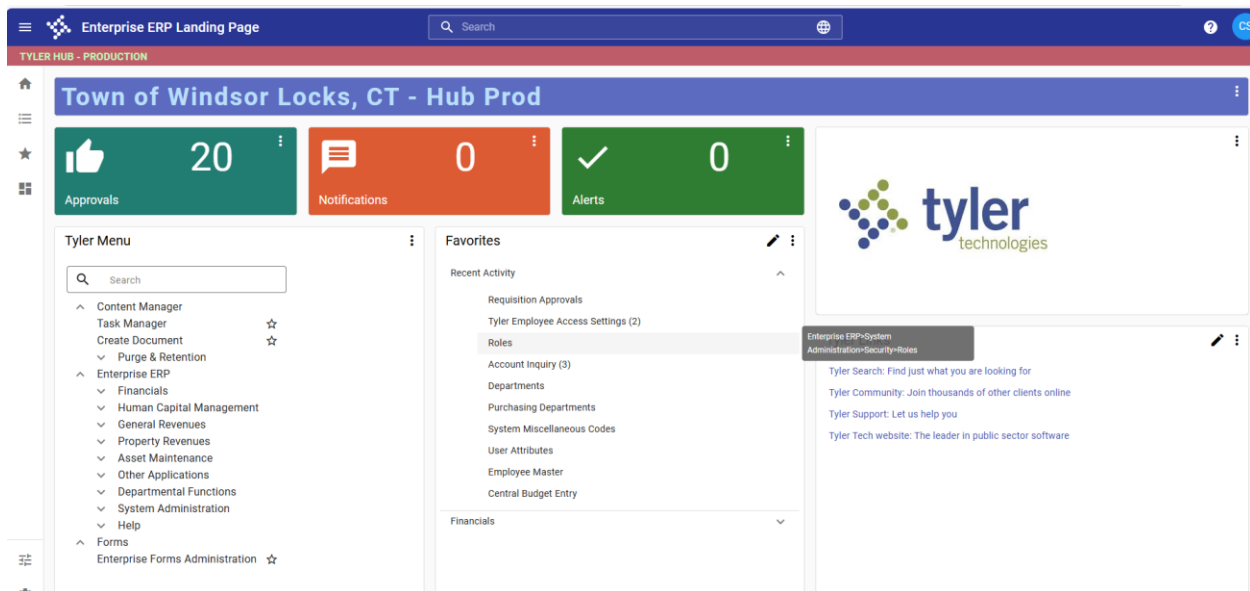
Enterprise ERP Landing Page

Search

CS

TYLER HUB - PRODUCTION

Town of Windsor Locks, CT - Hub Prod

20
Approvals

0
Notifications

0
Alerts

tyler
technologies

Tyler Menu

Search

Content Manager
Task Manager
Create Document
Purge & Retention
Enterprise ERP
Financials
Human Capital Management
General Revenues
Property Revenues
Asset Maintenance
Other Applications
Departmental Functions
System Administration
Help
Forms
Enterprise Forms Administration

Favorites

Recent Activity
Requisition Approvals
Tyler Employee Access Settings (2)
Roles
Account Inquiry (3)
Departments
Purchasing Departments
System Miscellaneous Codes
User Attributes
Employee Master
Central Budget Entry

Financials

Enterprise ERP>System Administration>Security>Roles

Tyler Search: Find just what you are looking for
Tyler Community: Join thousands of other clients online
Tyler Support: Let us help you
Tyler Tech website: The leader in public sector software